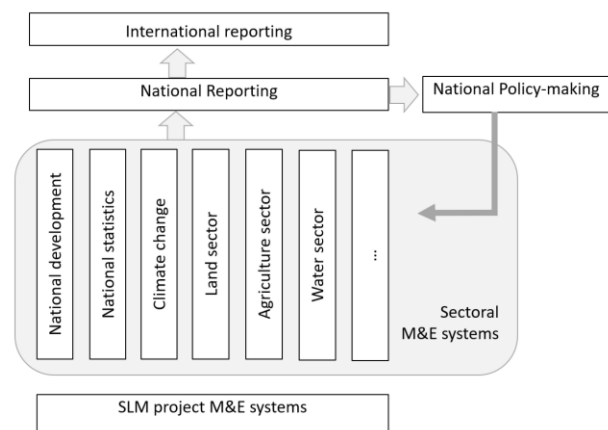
International reporting

National Reporting

National Policy-making

National development

National statistics

Climate change

Land sector

Agriculture sector

Water sector

...

Sectoral M&E systems

SLM project M&E systems